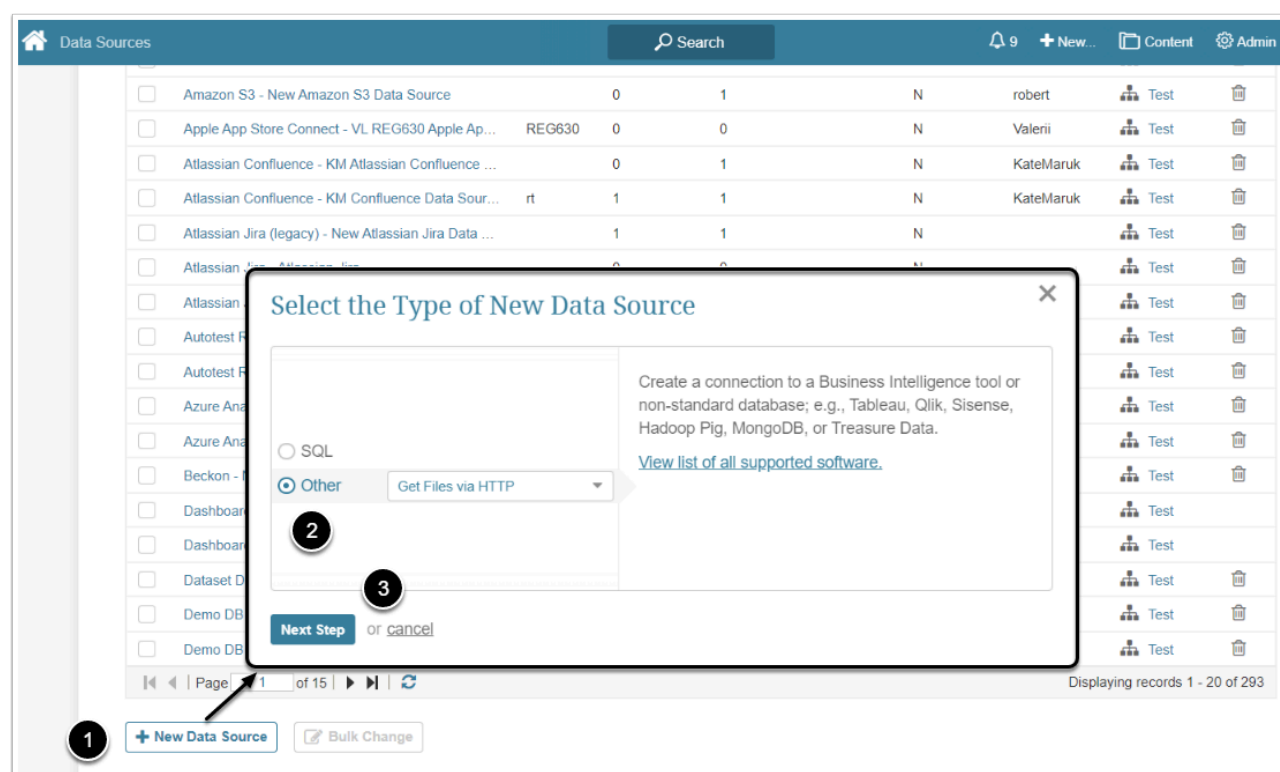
Data Sources
Search
9 New... Content Admin

| | | | | | | | | |
|---|---|---|---|---|---|---|---|---|
| | Amazon S3 - New Amazon S3 Data Source | | 0 | 1 | N | robert | Test | |
| | Apple App Store Connect - VL REG630 Apple Ap... | REG630 | 0 | 0 | N | Valerii | Test | |
| | Atlassian Confluence - KM Atlassian Confluence ... | | 0 | 1 | N | KateMaruk | Test | |
| | Atlassian Confluence - KM Confluence Data Sour... | rt | 1 | 1 | N | KateMaruk | Test | |
| | Atlassian Jira (legacy) - New Atlassian Jira Data ... | | 1 | 1 | N | | Test | |
| | Atlassian Jira - Atlassian Jira | | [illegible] | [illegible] | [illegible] | | Test | |
| | Atlassian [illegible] | | | | | | Test | |
| | Autotest R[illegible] | | | | | | Test | |
| | Autotest R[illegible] | | | | | | Test | |
| | Azure Ana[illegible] | | | | | | Test | |
| | Azure Ana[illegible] | | | | | | Test | |
| | Beckon - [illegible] | | | | | | Test | |
| | Dashboar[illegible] | | | | | | Test | |
| | Dashboar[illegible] | | | | | | Test | |
| | Dataset D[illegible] | | | | | | Test | |
| | Demo DB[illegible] | | | | | | Test | |
| | Demo DB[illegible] | | | | | | Test | |

Page 1 of 15
Displaying records 1 - 20 of 293

Select the Type of New Data Source

SQL
Other
Get Files via HTTP

Create a connection to a Business Intelligence tool or non-standard database; e.g., Tableau, Qlik, Sisense, Hadoop Pig, MongoDB, or Treasure Data.

View list of all supported software.

2
3
Next Step or cancel

1
New Data Source
Bulk Change